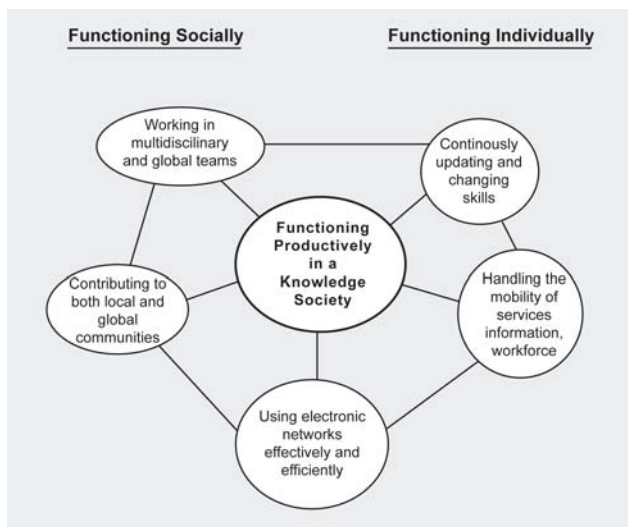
Functioning Socially

Functioning Individually

Working in multidisicilinary and global teams

Continously updating and changing skills

Functioning Productively in a Knowledge Society

Contributing to both local and global communities

Handling the mobility of services information, workforce

Using electronic networks effectively and efficiently